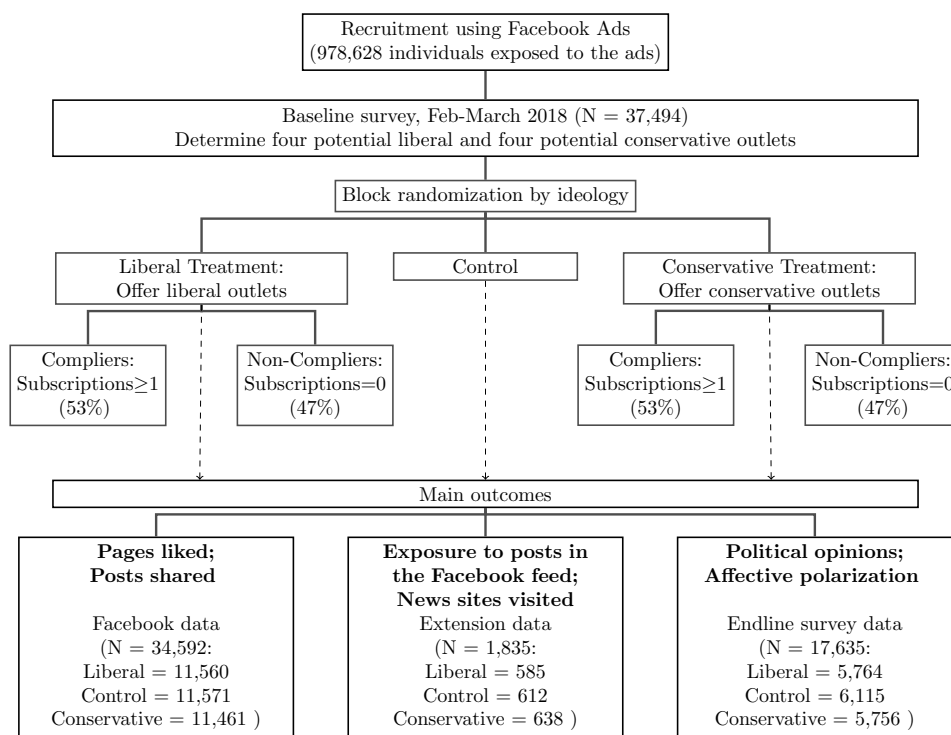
Recruitment using Facebook Ads
(978,628 individuals exposed to the ads)

Baseline survey, Feb-March 2018 (N = 37,494)
Determine four potential liberal and four potential conservative outlets

Block randomization by ideology

Liberal Treatment:
Offer liberal outlets

Control

Conservative Treatment:
Offer conservative outlets

Compliers:
Subscriptions$\geq$1
(53%)

Non-Compliers:
Subscriptions=0
(47%)

Compliers:
Subscriptions$\geq$1
(53%)

Non-Compliers:
Subscriptions=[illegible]
(47%)

Main outcomes

**Pages liked;
Posts shared**

Facebook data
(N = 34,592:
Liberal = 11,560
Control = 11,571
Conservative = 11,461 )

**Exposure to posts in
the Facebook feed;
News sites visited**
Extension data
(N = 1,835:
Liberal = 585
Control = 612
Conservative = 638 )

**Political opinions;
Affective polarization**

Endline survey data
(N = 17,635:
Liberal = 5,764
Control = 6,115
Conservative = 5,756 )